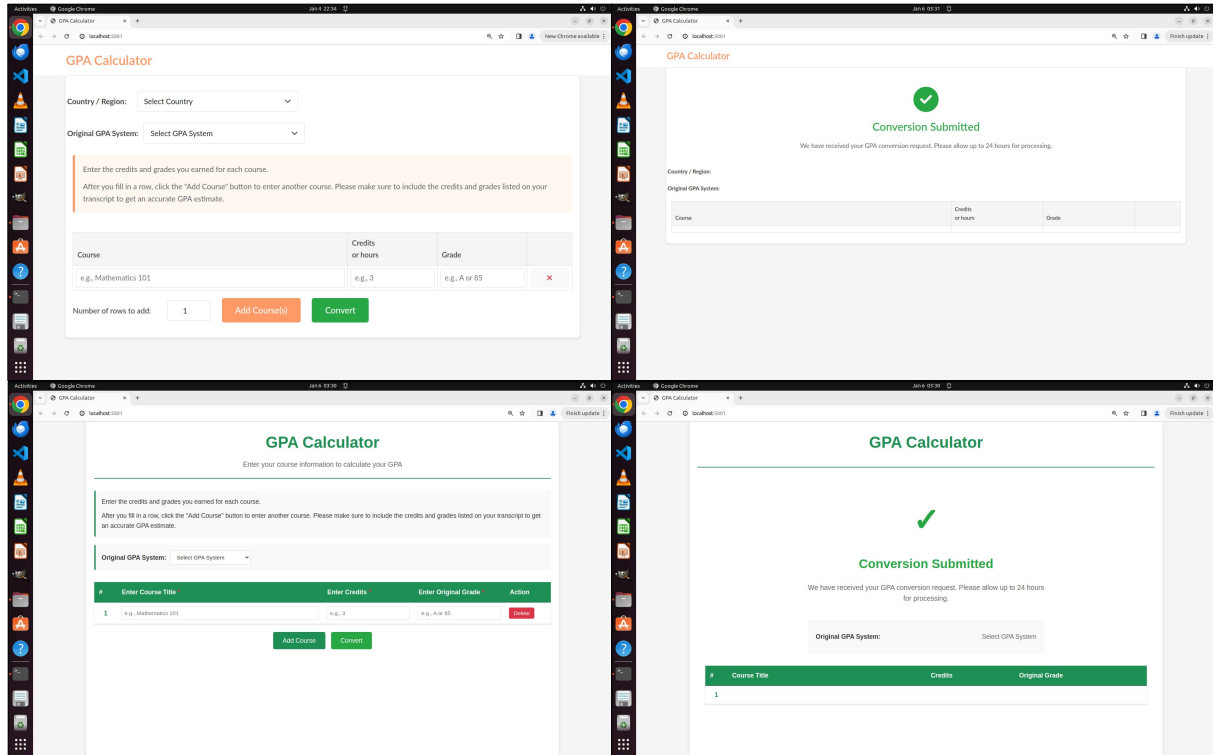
Activities Google Chrome Jan 4 22:34

GPA Calculator ×

localhost:5001

New Chrome available

GPA Calculator

Country / Region: Select Country

Original GPA System: Select GPA System

Enter the credits and grades you earned for each course.

After you fill in a row, click the "Add Course" button to enter another course. Please make sure to include the credits and grades listed on your transcript to get an accurate GPA estimate.

| Course | Credits or hours | Grade | |
|---|---|---|---|
| e.g., Mathematics 101 | e.g., 3 | e.g., A or 85 | × |

Number of rows to add: 1 Add Course(s) Convert

Activities Google Chrome Jan 6 03:31

GPA Calculator ×

localhost:5001

Finish update

GPA Calculator

Conversion Submitted

We have received your GPA conversion request. Please allow up to 24 hours for processing.

Country / Region:

Original GPA System:

| Course | Credits or hours | Grade | |
|---|---|---|---|

Activities Google Chrome Jan 6 03:30

GPA Calculator ×

localhost:5001

Finish update

GPA Calculator

Enter your course information to calculate your GPA

Enter the credits and grades you earned for each course.

After you fill in a row, click the "Add Course" button to enter another course. Please make sure to include the credits and grades listed on your transcript to get an accurate GPA estimate.

Original GPA System: Select GPA System

| # | Enter Course Title | Enter Credits | Enter Original Grade | Action |
|---|---|---|---|---|
| 1 | e.g., Mathematics 101 | e.g., 3 | e.g., A or 85 | Delete |

Add Course Convert

Activities Google Chrome Jan 6 03:30

GPA Calculator ×

localhost:5001

Finish update

GPA Calculator

✓

Conversion Submitted

We have received your GPA conversion request. Please allow up to 24 hours for processing.

Original GPA System: Select GPA System

| # | Course Title | Credits | Original Grade |
|---|---|---|---|
| 1 | | | |